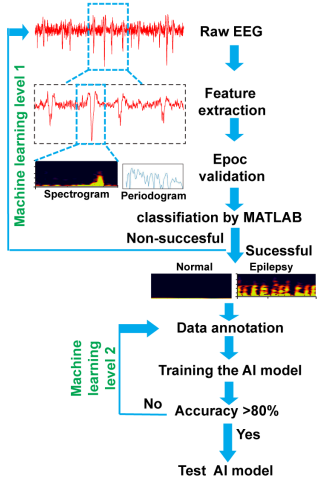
Raw EEG

Feature extraction

Epoc validation

Spectrogram

Periodogram

classification by MATLAB

Machine learning level 1

Non-succesful

Sucessful

Normal

Epilepsy

Data annotation

Machine learning level 2

Training the AI model

No

Accuracy >80%

Yes

Test AI model